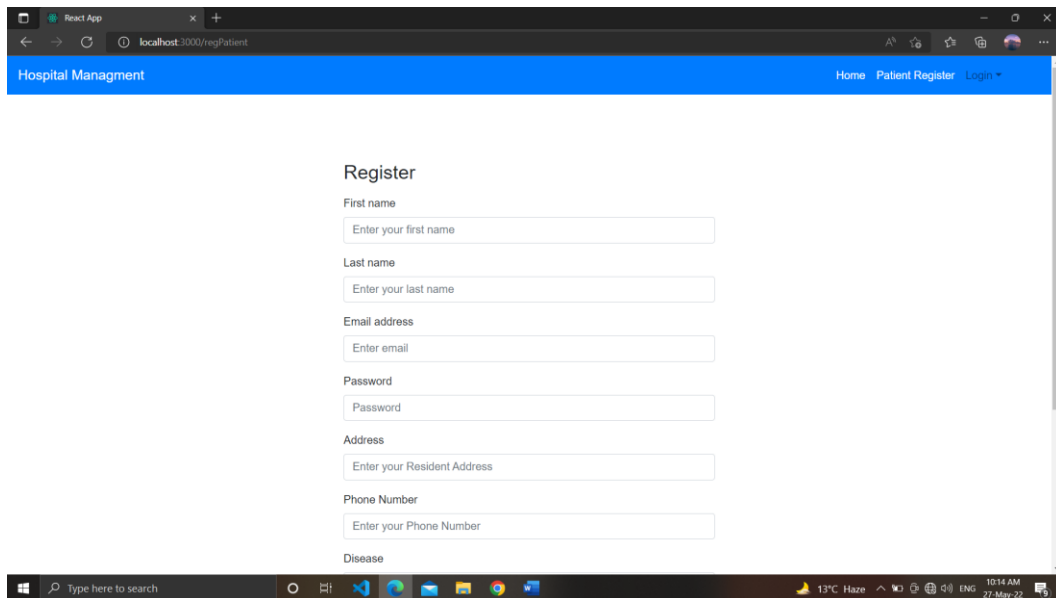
React App

localhost:3000/regPatient

Hospital Managment

Home Patient Register Login

Register

First name

Enter your first name

Last name

Enter your last name

Email address

Enter email

Password

Password

Address

Enter your Resident Address

Phone Number

Enter your Phone Number

Disease

Type here to search

13°C Haze ENG 10:14 AM 27-May-22